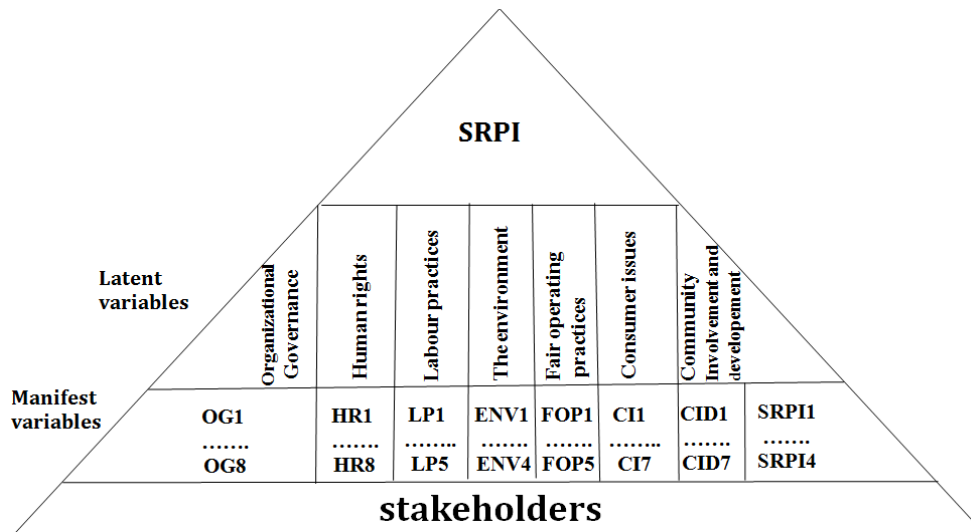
SRPI

Latent variables

Organizational Governance

Human rights

Labour practices

The environment

Fair operating practices

Consumer issues

Community Involvement and developement

Manifest variables

OG1 ……. OG8

HR1 ……. HR8

LP1 …….. LP5

ENV1 ……. ENV4

FOP1 ……. FOP5

CI1 …….. CI7

CID1 ……. CID7

SRPI1 ……. SRPI4

stakeholders